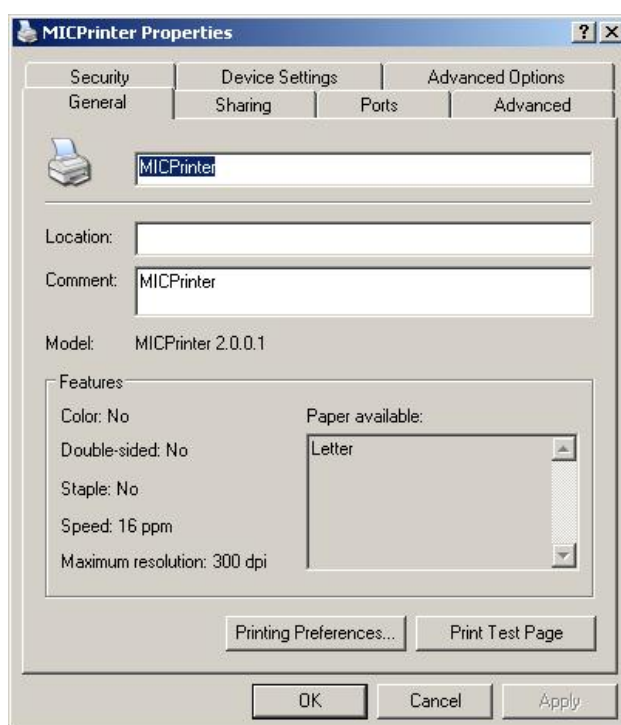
MICPrinter Properties

?

X

Security

Device Settings

Advanced Options

General

Sharing

Ports

Advanced

MICPrinter

Location:

Comment: MICPrinter

Model: MICPrinter 2.0.0.1

Features

Color: No

Double-sided: No

Staple: No

Speed: 16 ppm

Maximum resolution: 300 dpi

Paper available:

Letter

Printing Preferences...

Print Test Page

OK

Cancel

Apply